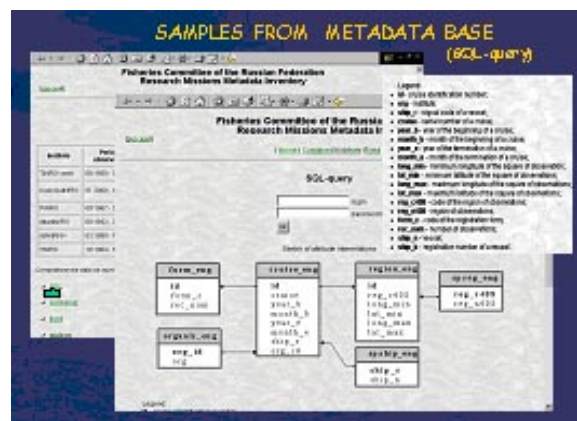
SAMPLES FROM METADATA BASE

(SQL-query)

Fisheries Committee of the Russian Federation
Research Missions Metadata Inventory

Fisheries Committee of the Russia
Research Missions Metadata I

SQL-query

Legend:

form_reg
id
form_c
reg_name

cruise_reg
id
cruise
year_b
month_b
year_e
month_e
ship_c
reg_id

region_reg
id
reg_c400
long_min
lat_min
long_max
lat_max

qsreg_reg
reg_c400
reg_c400

organiz_reg
org_id
org

shiplg_reg
ship_c
ship_n